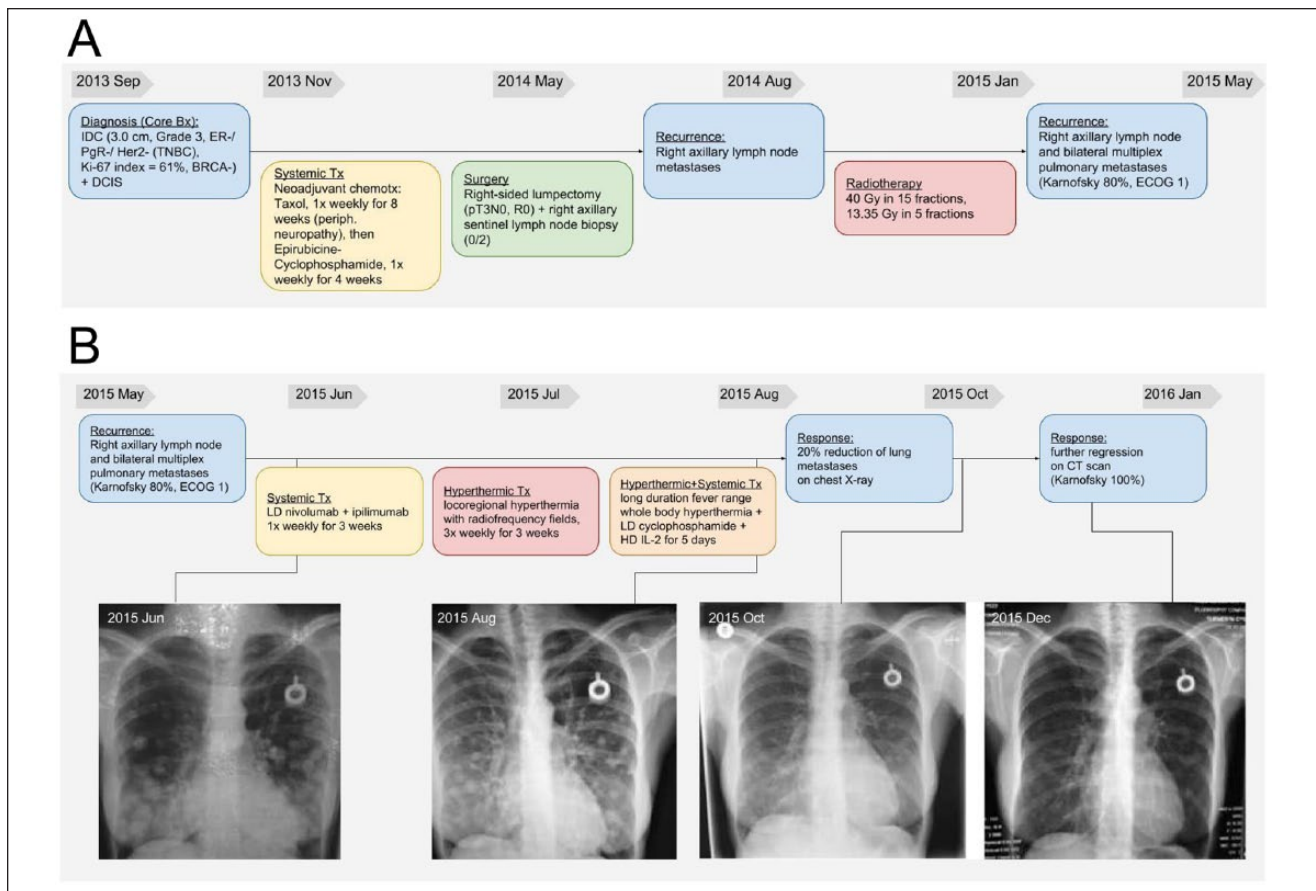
A

2013 Sep

2013 Nov

2014 May

2014 Aug

2015 Jan

2015 May

Diagnosis (Core Bx): IDC (3.0 cm, Grade 3, ER-/ PgR-/ Her2- (TNBC), Ki-67 index = 61%, BRCA-) + DCIS

Systemic Tx
Neoadjuvant chemotx: Taxol, 1x weekly for 8 weeks (periph. neuropathy), then Epirubicine-Cyclophosphamide, 1x weekly for 4 weeks

Surgery
Right-sided lumpectomy (pT3N0, R0) + right axillary sentinel lymph node biopsy (0/2)

Recurrence:
Right axillary lymph node metastases

Radiotherapy
40 Gy in 15 fractions, 13.35 Gy in 5 fractions

Recurrence:
Right axillary lymph node and bilateral multiplex pulmonary metastases (Karnofsky 80%, ECOG 1)

B

2015 May

2015 Jun

2015 Jul

2015 Aug

2015 Oct

2016 Jan

Recurrence:
Right axillary lymph node and bilateral multiplex pulmonary metastases (Karnofsky 80%, ECOG 1)

Systemic Tx
LD nivolumab + ipilimumab 1x weekly for 3 weeks

Hyperthermic Tx
locoregional hyperthermia with radiofrequency fields, 3x weekly for 3 weeks

Hyperthermic+Systemic Tx
long duration fever range whole body hyperthermia + LD cyclophosphamide + HD IL-2 for 5 days

Response:
20% reduction of lung metastases on chest X-ray

Response:
further regression on CT scan (Karnofsky 100%)

2015 Jun

2015 Aug

2015 Oct

2015 Dec